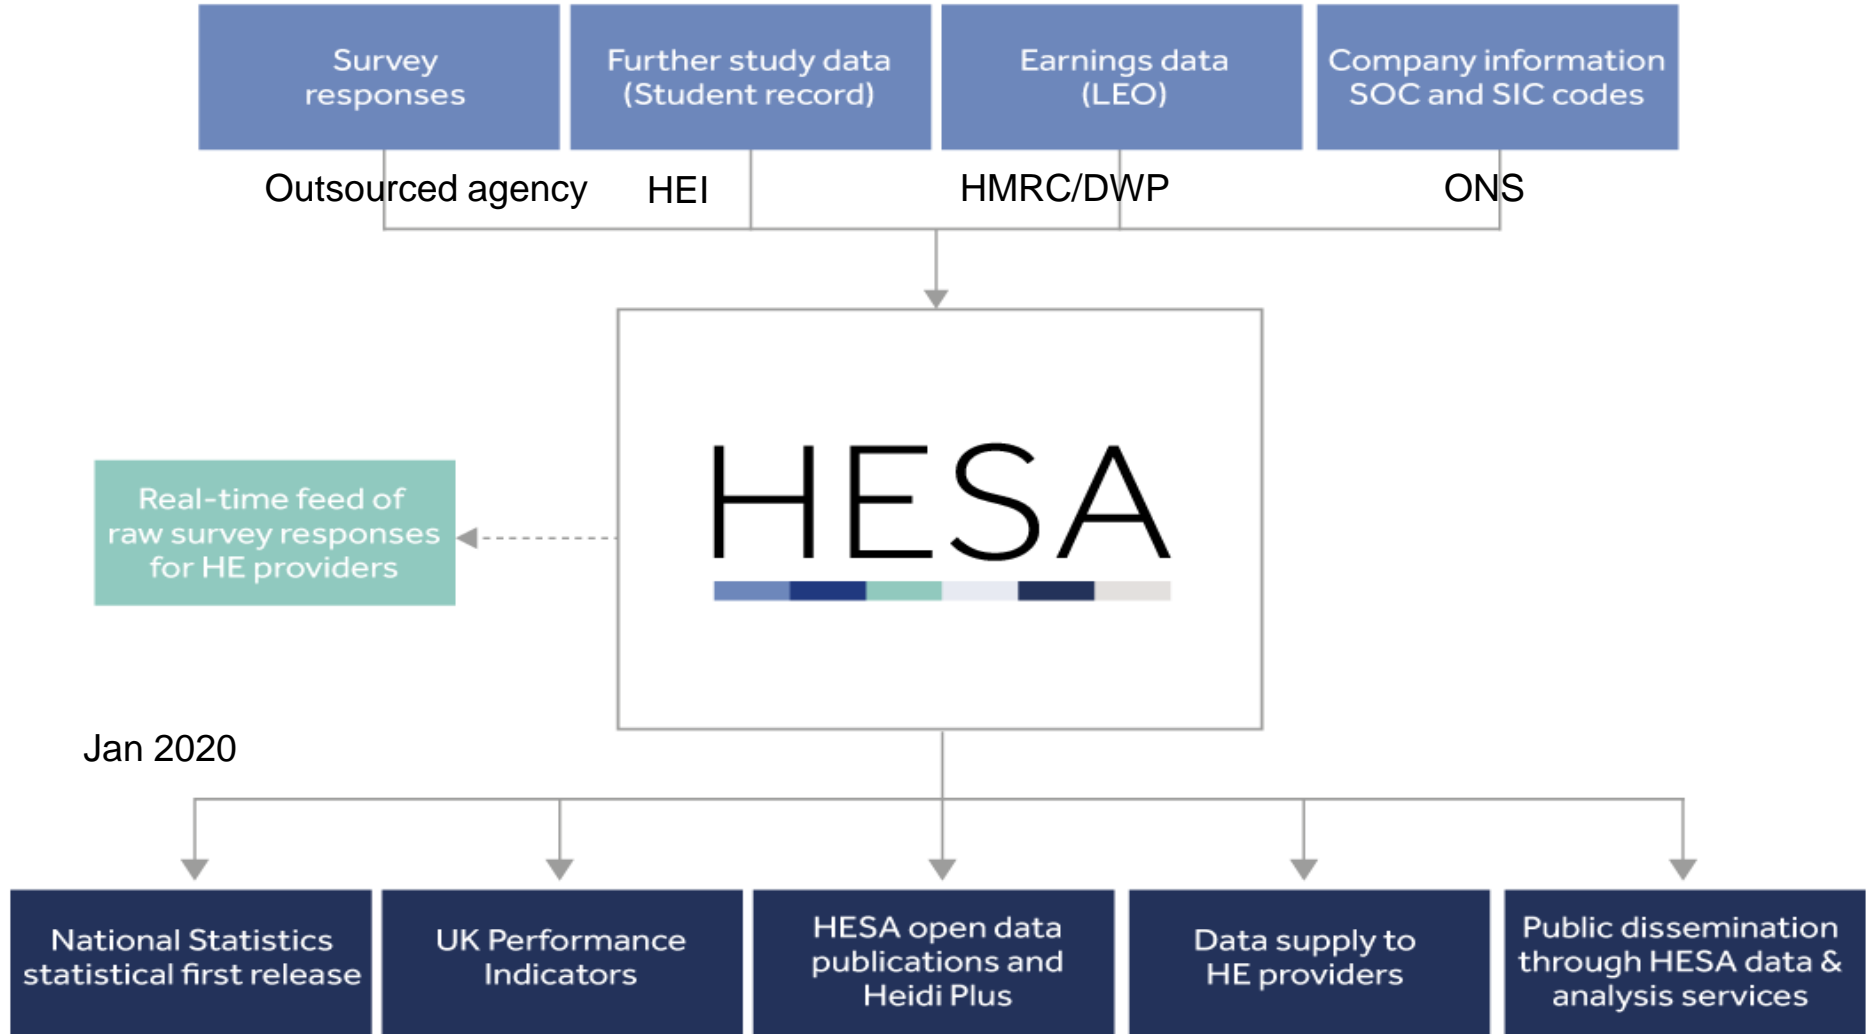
Survey responses

Further study data (Student record)

Earnings data (LEO)

Company information SOC and SIC codes

Outsourced agency

HEI

HMRC/DWP

ONS

Real-time feed of raw survey responses for HE providers

HESA

Jan 2020

National Statistics statistical first release

UK Performance Indicators

HESA open data publications and Heidi Plus

Data supply to HE providers

Public dissemination through HESA data & analysis services